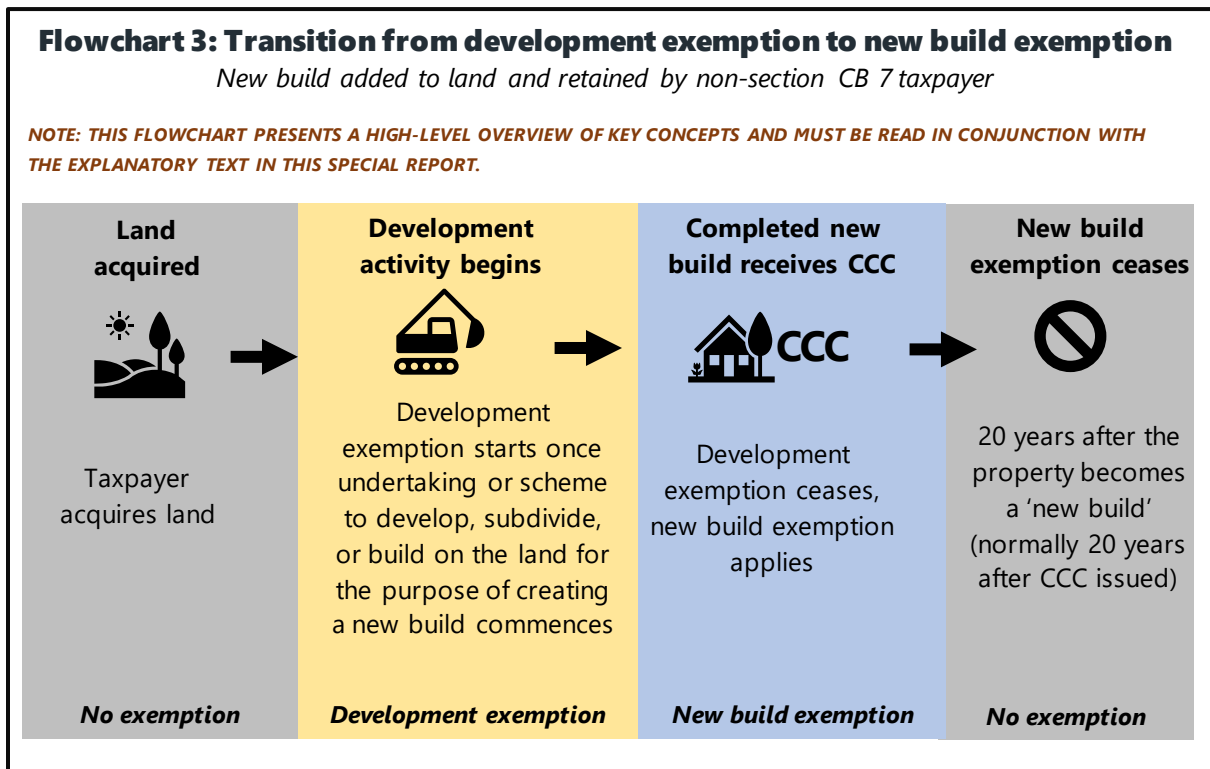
Flowchart 3: Transition from development exemption to new build exemption

New build added to land and retained by non-section CB 7 taxpayer

NOTE: THIS FLOWCHART PRESENTS A HIGH-LEVEL OVERVIEW OF KEY CONCEPTS AND MUST BE READ IN CONJUNCTION WITH THE EXPLANATORY TEXT IN THIS SPECIAL REPORT.

Land acquired

Taxpayer acquires land

No exemption

Development activity begins

Development exemption starts once undertaking or scheme to develop, subdivide, or build on the land for the purpose of creating a new build commences

Development exemption

Completed new build receives CCC

CCC

Development exemption ceases, new build exemption applies

New build exemption

New build exemption ceases

20 years after the property becomes a 'new build' (normally 20 years after CCC issued)

No exemption